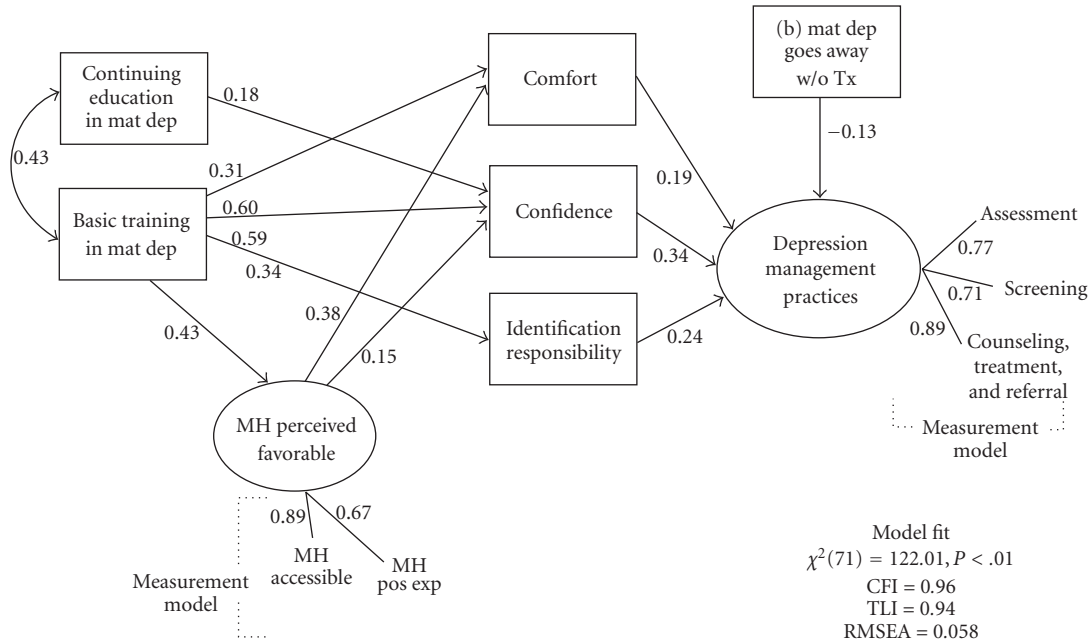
Continuing education in mat dep

0.18

0.43

Basic training in mat dep

0.31

0.60

0.59

0.34

0.43

0.38

0.15

Comfort

Confidence

Identification responsibility

(b) mat dep goes away w/o Tx

−0.13

0.19

0.34

0.24

Depression management practices

Assessment

0.77

0.71

Screening

0.89

Counseling, treatment, and referral

Measurement model

MH perceived favorable

0.89

0.67

MH accessible

MH pos exp

Measurement model

Model fit
$\chi^2(71) = 122.01, P < .01$
CFI = 0.96
TLI = 0.94
RMSEA = 0.058